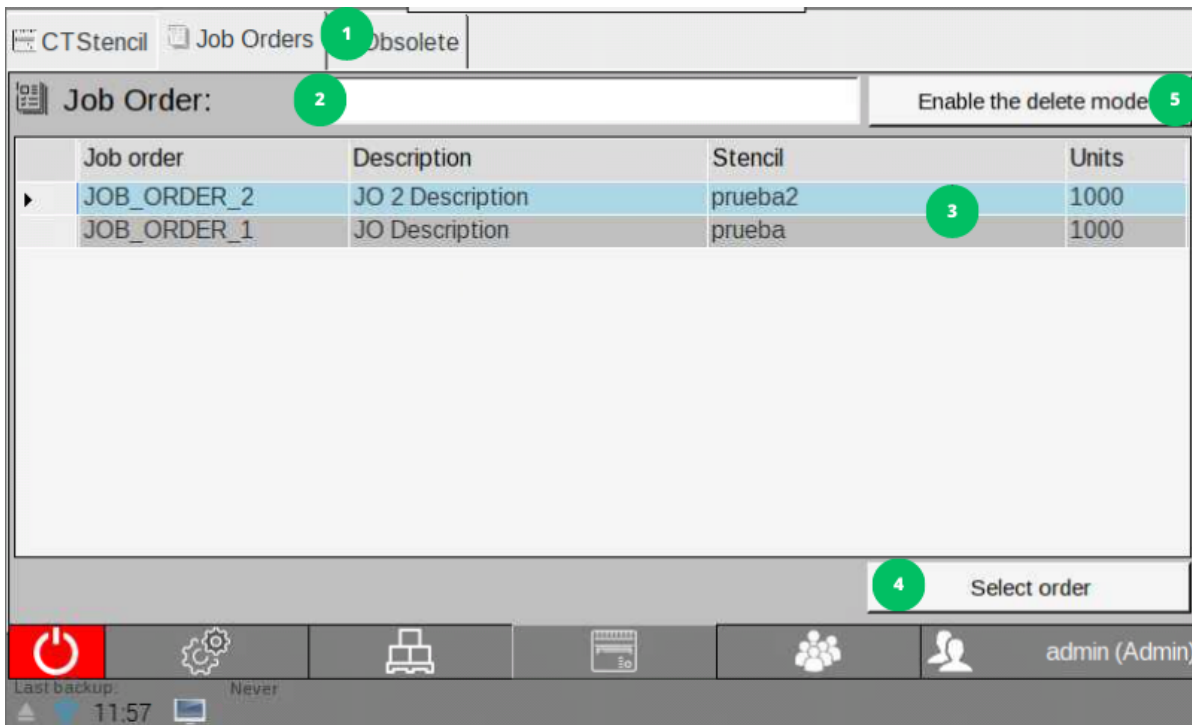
CTStencil Job Orders 1 Obsolete

Job Order: 2

Enable the delete mode 5

| | Job order | Description | Stencil | Units |
|---|---|---|---|---|
| ▸ | JOB_ORDER_2 | JO 2 Description | prueba2 | 1000 |
| | JOB_ORDER_1 | JO Description | prueba | 1000 |

3

4 Select order

admin (Admin)

Last backup: Never

11:57